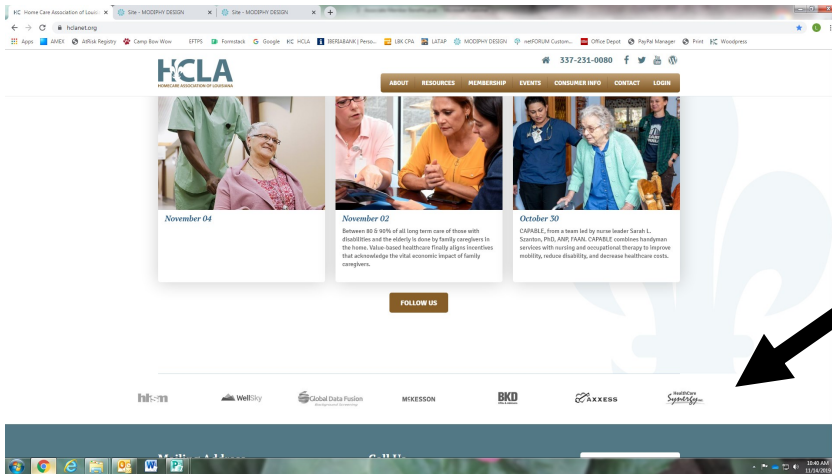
HC Home Care Association of Louis ×
Site - MODPHY DESIGN ×
Site - MODPHY DESIGN ×

hclanet.org

Apps AMEX AIRisk Registry Camp Bow Wow EFTPS Formstack Google HC HCLA IBERIABANK | Perso... LBK CPA LATAP MODPHY DESIGN netFORUM Custom... Office Depot PayPal Manager Print HC Woodpress

HCLA
HOMECARE ASSOCIATION OF LOUISIANA

337-231-0080

ABOUT RESOURCES MEMBERSHIP EVENTS CONSUMER INFO CONTACT LOGIN

November 04

November 02

Between 80 & 90% of all long term care of those with disabilities and the elderly is done by family caregivers in the home. Value-based healthcare finally aligns incentives that acknowledge the vital economic impact of family caregivers.

October 30

CAPABLE, from a team led by nurse leader Sarah L. Szanton, PhD, ANP, FAAN. CAPABLE combines handyman services with nursing and occupational therapy to improve mobility, reduce disability, and decrease healthcare costs.

FOLLOW US

hhsm

WellSky

Global Data Fusion

MCKESSON

BKD

AXXESS

HealthCare Synergy

Mailing Address

Call Us

10:40 AM
11/14/2018